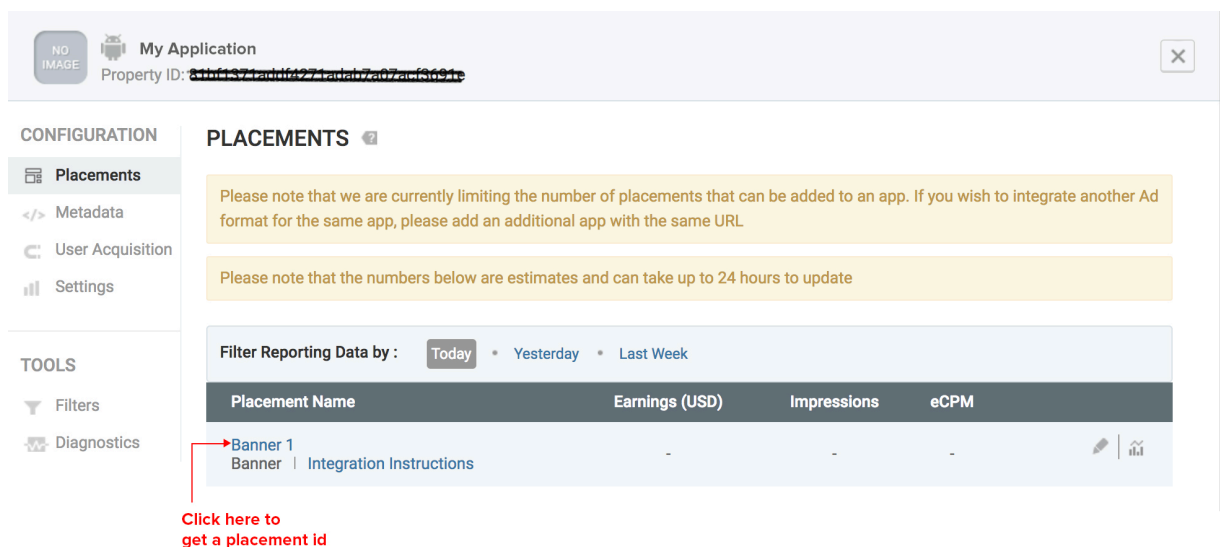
NO IMAGE

My Application
Property ID: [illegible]

CONFIGURATION
Placements
Metadata
User Acquisition
Settings

TOOLS
Filters
Diagnostics

PLACEMENTS

Please note that we are currently limiting the number of placements that can be added to an app. If you wish to integrate another Ad format for the same app, please add an additional app with the same URL

Please note that the numbers below are estimates and can take up to 24 hours to update

Filter Reporting Data by : Today • Yesterday • Last Week

| Placement Name | Earnings (USD) | Impressions | eCPM |
|---|---|---|---|
| Banner 1<br>Banner \| Integration Instructions | - | - | - |

Click here to get a placement id